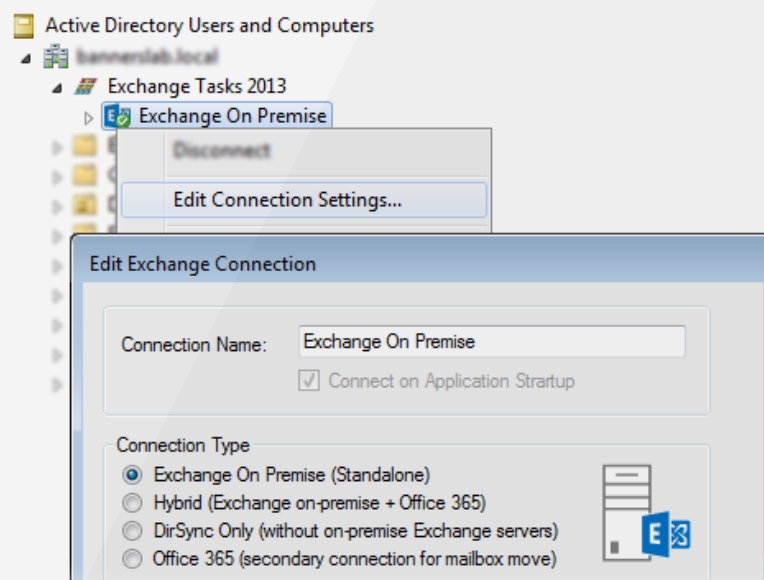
Active Directory Users and Computers

bannerslab.local

Exchange Tasks 2013

Exchange On Premise

Disconnect

Edit Connection Settings...

Edit Exchange Connection

Connection Name: Exchange On Premise

Connect on Application Startup

Connection Type

Exchange On Premise (Standalone)

Hybrid (Exchange on-premise + Office 365)

DirSync Only (without on-premise Exchange servers)

Office 365 (secondary connection for mailbox move)